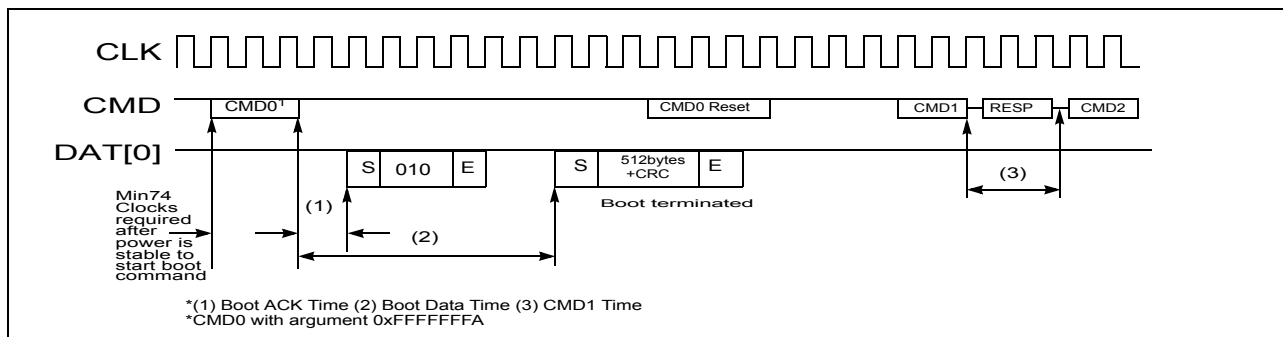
CLK

CMD CMD0¹ CMD0 Reset CMD1 RESP CMD2

DAT[0] S 010 E S 512bytes +CRC E

Boot terminated

(1) (2) (3)

Min74 Clocks required after power is stable to start boot command

*(1) Boot ACK Time (2) Boot Data Time (3) CMD1 Time
*CMD0 with argument 0xFFFFFFFA